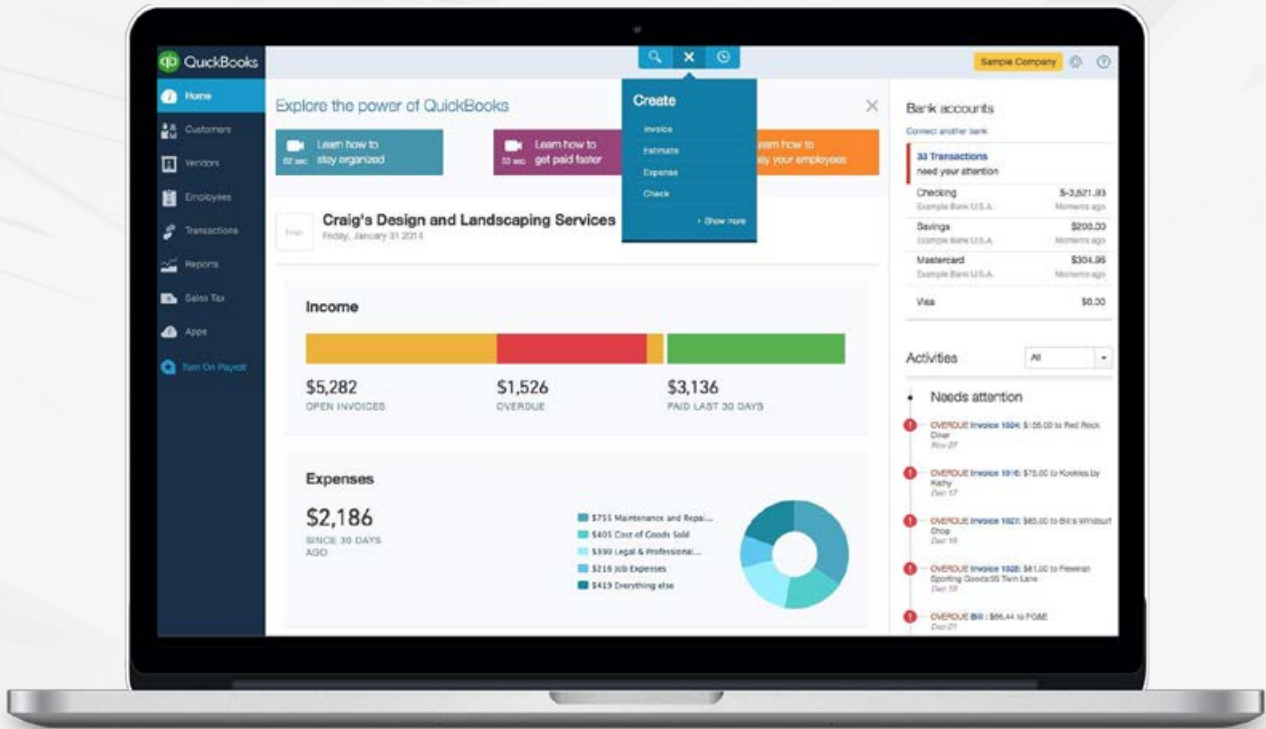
QuickBooks

Home
Customers
Vendors
Employees
Transactions
Reports
Sales Tax
Apps
Turn On Payroll

Sample Company

Explore the power of QuickBooks

02 sec Learn how to stay organized
53 sec Learn how to get paid faster
Learn how to pay your employees

Create
Invoice
Estimate
Expense
Check
+ Show more

Logo
Craig's Design and Landscaping Services
Friday, January 31 2014

Income
$5,282
OPEN INVOICES
$1,526
OVERDUE
$3,136
PAID LAST 30 DAYS

Expenses
$2,186
SINCE 30 DAYS AGO

$751 Maintenance and Repai...
$405 Cost of Goods Sold
$390 Legal & Professional...
$216 Job Expenses
$419 Everything else

Bank accounts
Connect another bank
33 Transactions need your attention
Checking $-3,621.93
Example Bank U.S.A. Moments ago
Savings $200.00
Example Bank U.S.A. Moments ago
Mastercard $304.96
Example Bank U.S.A. Moments ago
Visa $0.00

Activities All

Needs attention
OVERDUE Invoice 1024: $156.00 to Red Rock Diner
Nov 27
OVERDUE Invoice 1016: $75.00 to Kookies by Kathy
Dec 17
OVERDUE Invoice 1027: $85.00 to Bill's Windsurf Shop
Dec 18
OVERDUE Invoice 1028: $81.00 to Freeman Sporting Goods:55 Twin Lane
Dec 19
OVERDUE Bill: $86.44 to PG&E
Dec 21